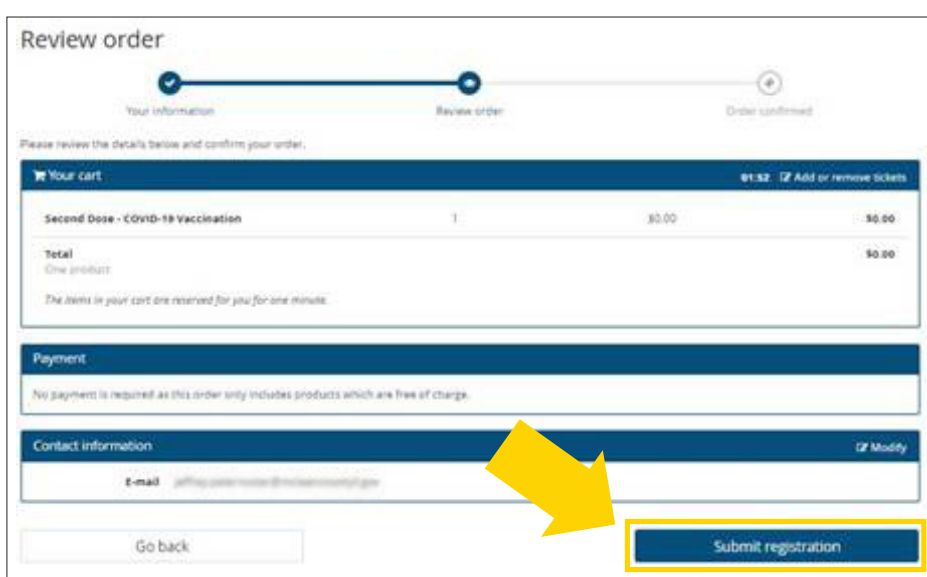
Review order

Your information

Review order

Order confirmed

Please review the details below and confirm your order.

Your cart

01:52 Add or remove tickets

| Second Dose - COVID-19 Vaccination | 1 | $0.00 | $0.00 |
|---|---|---|---|
| Total One product | | | $0.00 |

The items in your cart are reserved for you for one minute.

Payment

No payment is required as this order only includes products which are free of charge.

Contact information

Modify

E-mail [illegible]

Go back

Submit registration